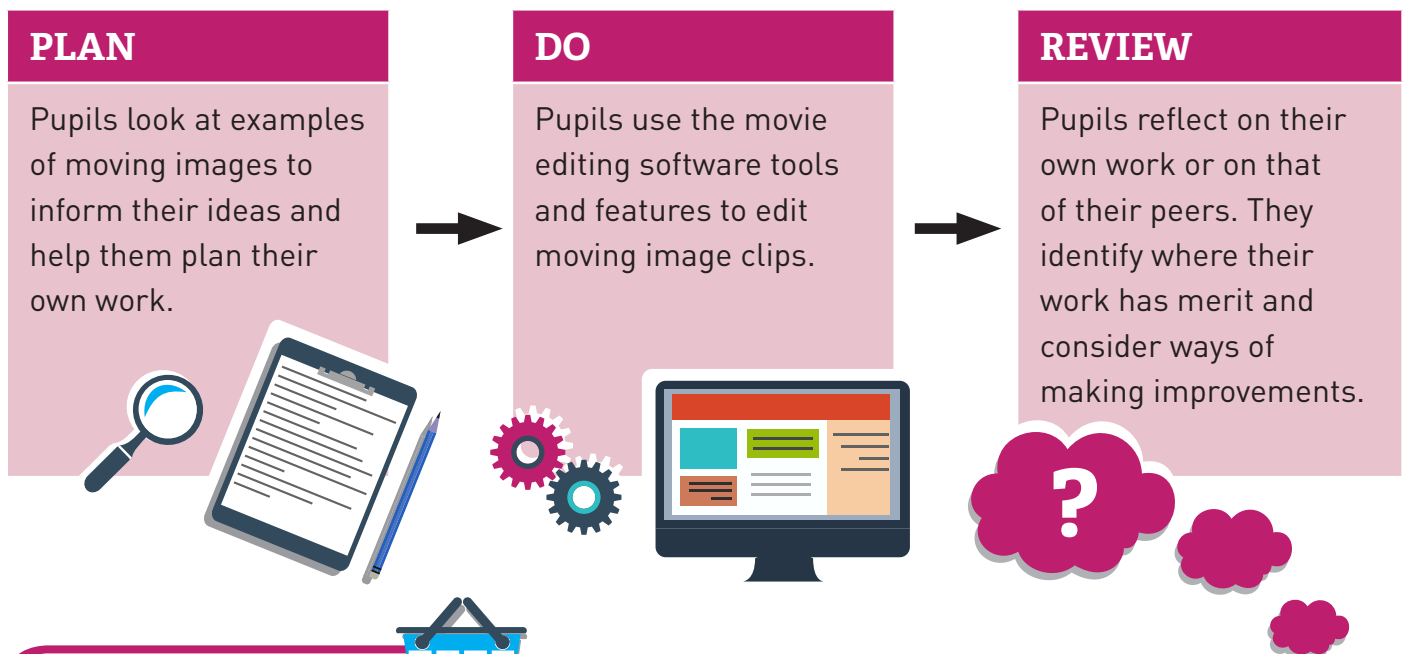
PLAN

Pupils look at examples of moving images to inform their ideas and help them plan their own work.

DO

Pupils use the movie editing software tools and features to edit moving image clips.

REVIEW

Pupils reflect on their own work or on that of their peers. They identify where their work has merit and consider ways of making improvements.

?